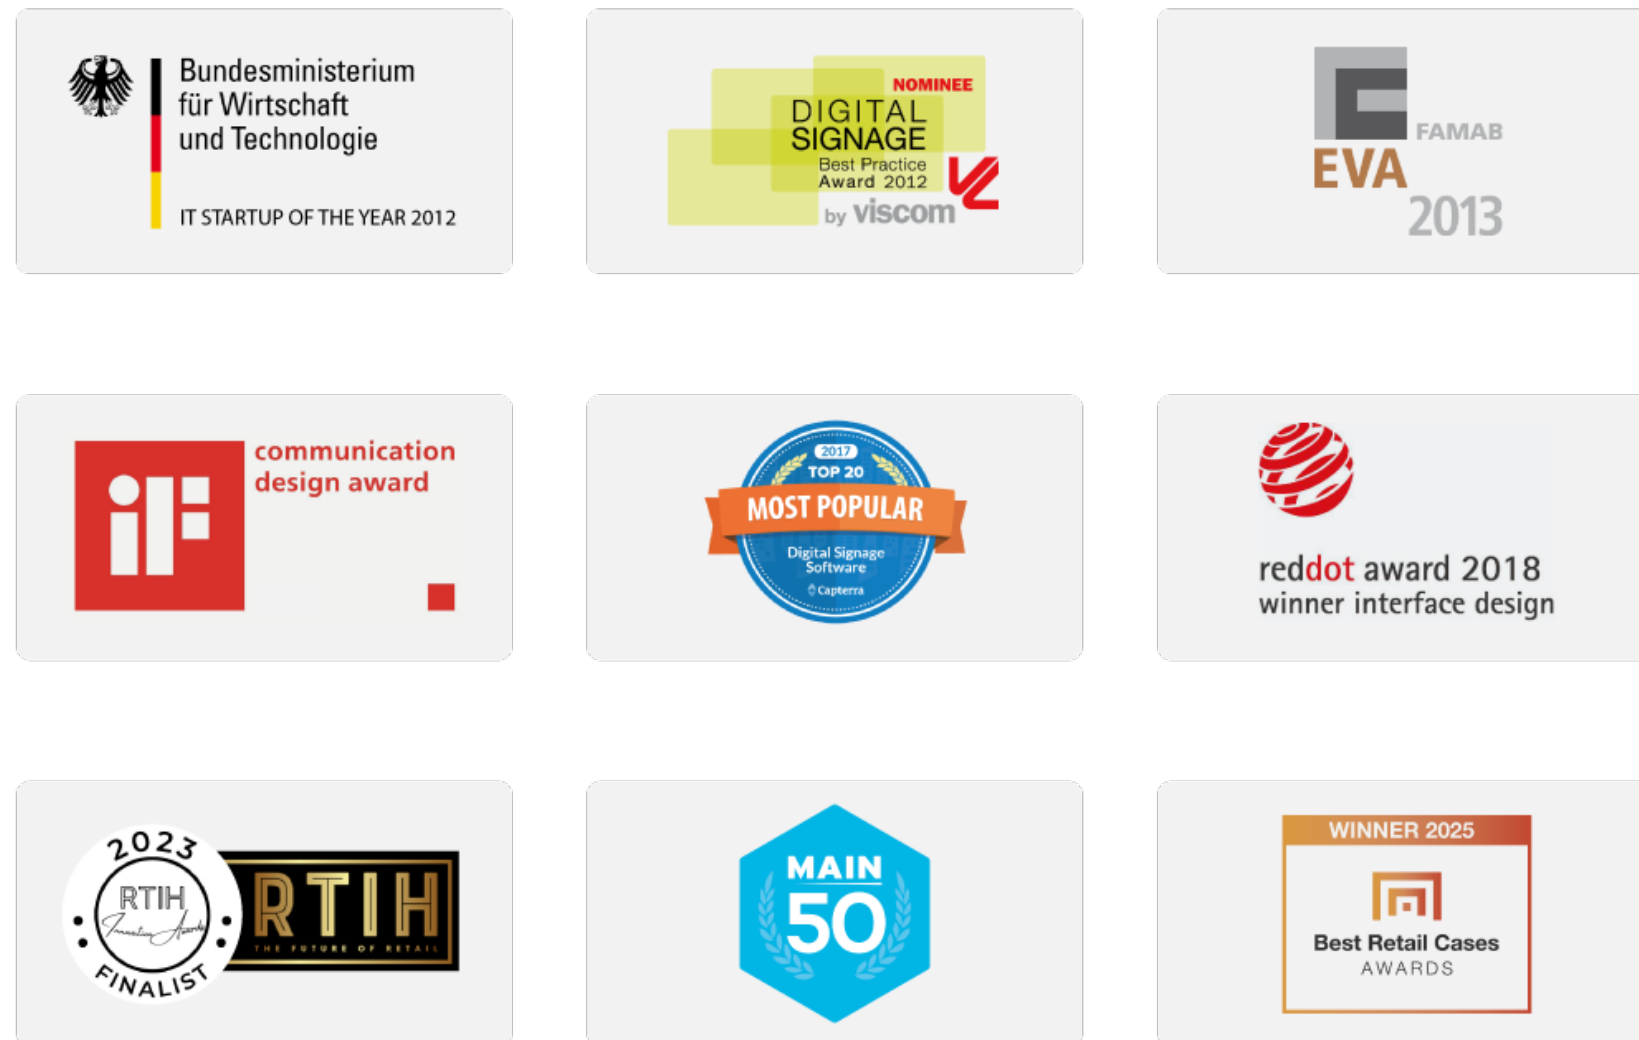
Bundesministerium
für Wirtschaft
und Technologie

IT STARTUP OF THE YEAR 2012

NOMINEE
DIGITAL
SIGNAGE
Best Practice
Award 2012
by viscom

FAMAB
EVA
2013

communication
design award

2017
TOP 20
MOST POPULAR
Digital Signage
Software
Capterra

reddot award 2018
winner interface design

2023
RTIH
Innovation Awards
FINALIST
RTIH
THE FUTURE OF RETAIL

MAIN
50

WINNER 2025
Best Retail Cases
AWARDS